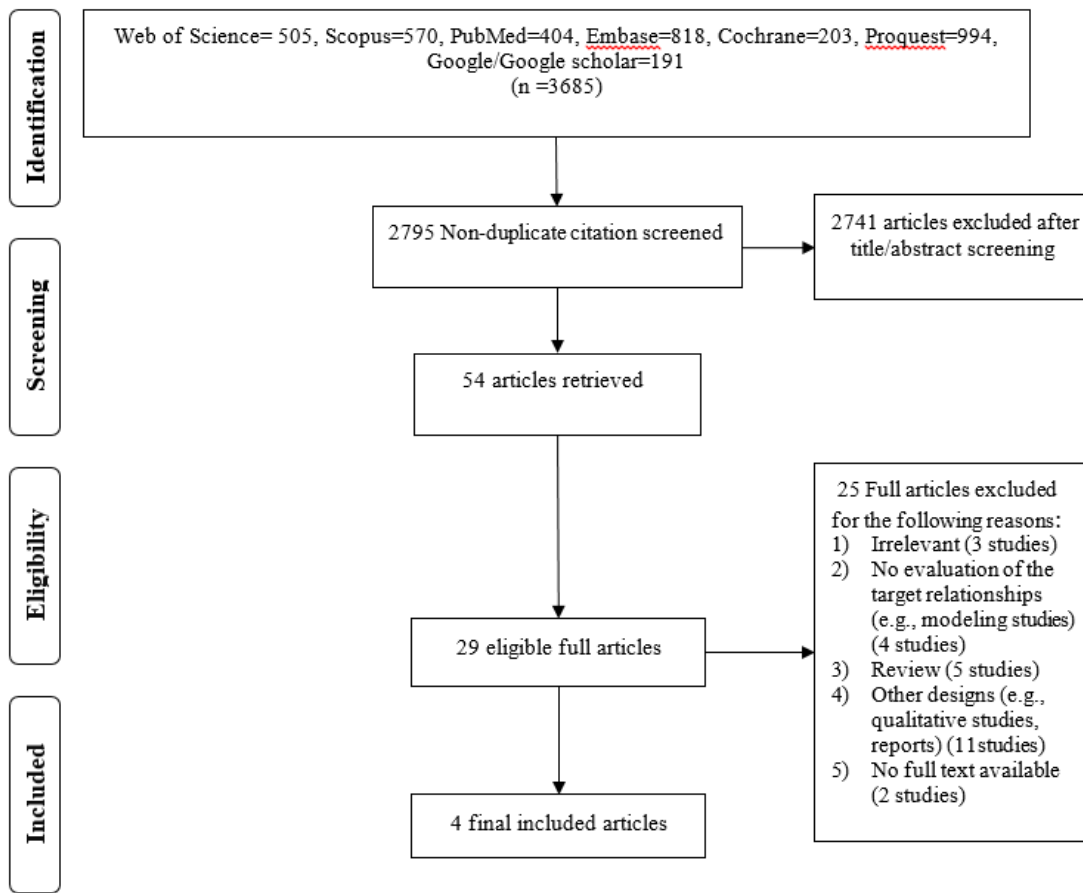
Identification

Web of Science= 505, Scopus=570, PubMed=404, Embase=818, Cochrane=203, Proquest=994, Google/Google scholar=191
(n =3685)

Screening

2795 Non-duplicate citation screened

2741 articles excluded after title/abstract screening

54 articles retrieved

Eligibility

25 Full articles excluded for the following reasons:
1) Irrelevant (3 studies)
2) No evaluation of the target relationships (e.g., modeling studies) (4 studies)
3) Review (5 studies)
4) Other designs (e.g., qualitative studies, reports) (11studies)
5) No full text available (2 studies)

29 eligible full articles

Included

4 final included articles